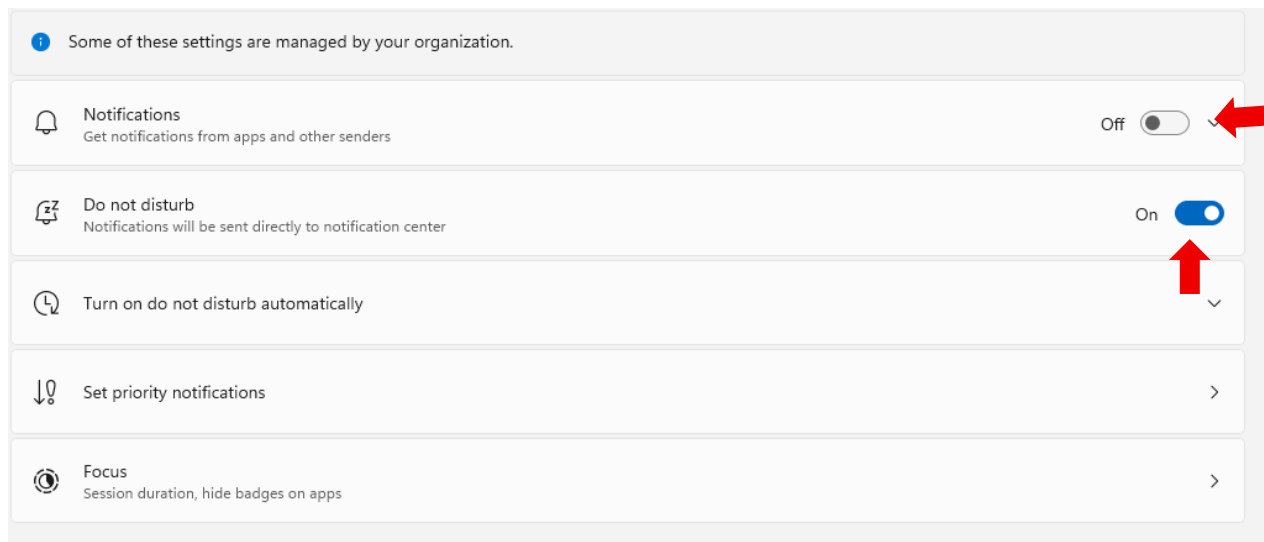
Some of these settings are managed by your organization.

Notifications
Get notifications from apps and other senders
Off

Do not disturb
Notifications will be sent directly to notification center
On

Turn on do not disturb automatically

Set priority notifications

Focus
Session duration, hide badges on apps